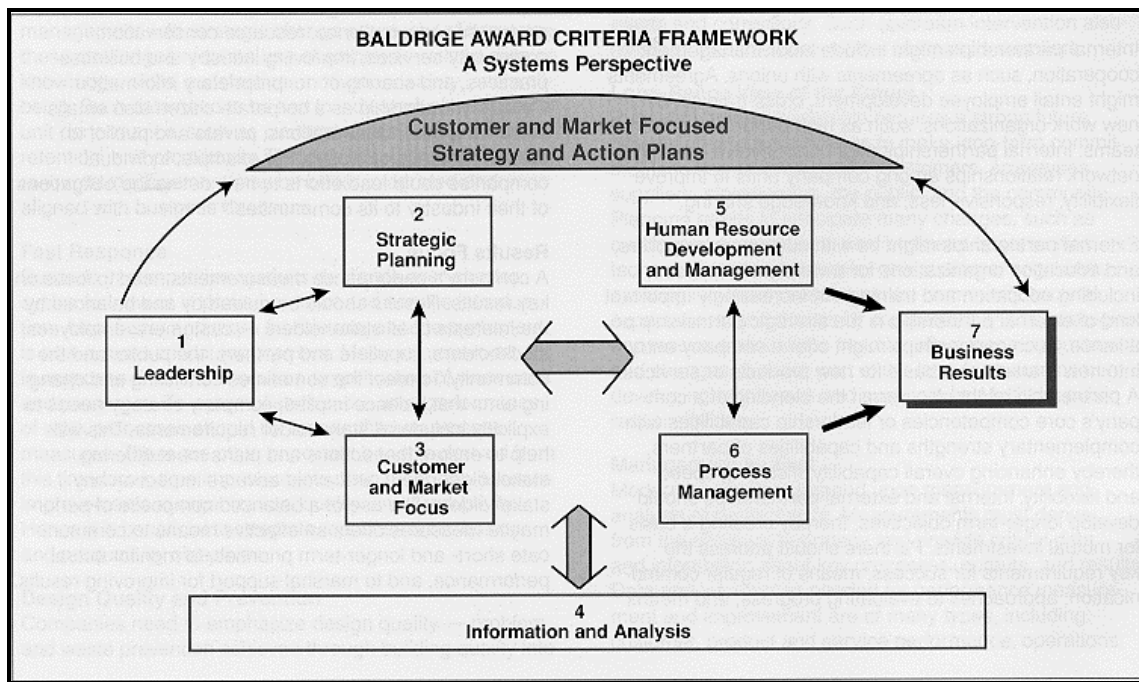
BALDRIGE AWARD CRITERIA FRAMEWORK
A Systems Perspective

Customer and Market Focused Strategy and Action Plans

2
Strategic Planning

5
Human Resource Development and Management

1
Leadership

7
Business Results

3
Customer and Market Focus

6
Process Management

4
Information and Analysis